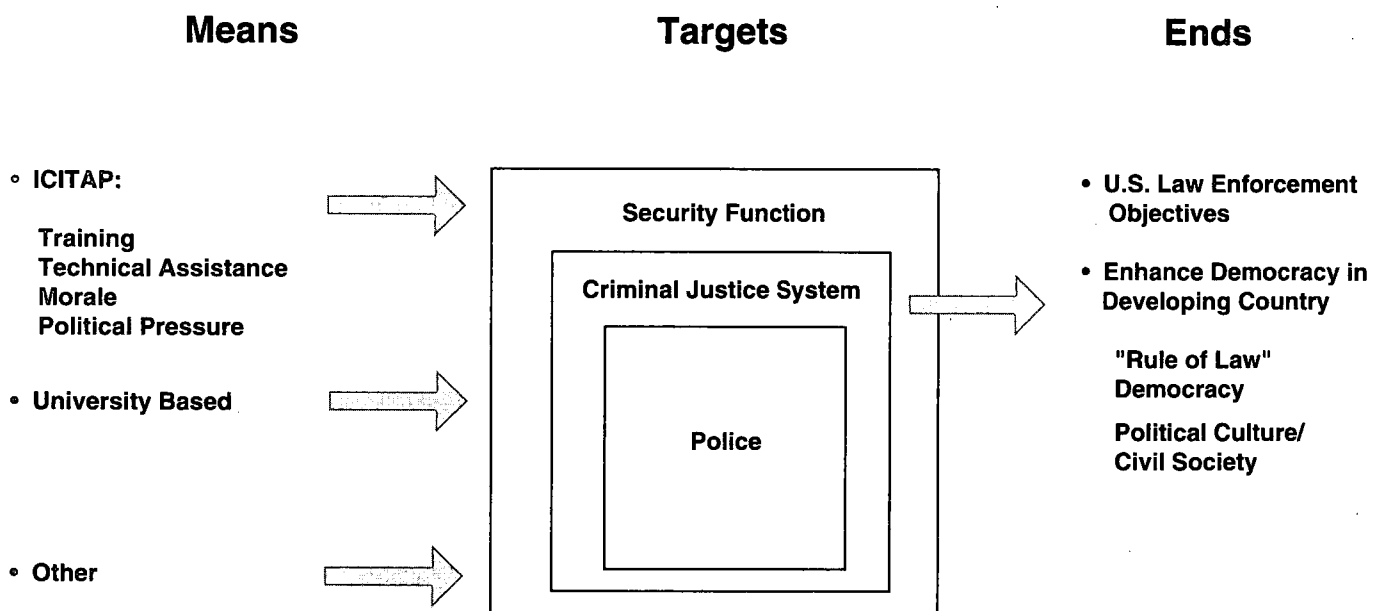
Means

Targets

Ends

• ICITAP:

Training
Technical Assistance
Morale
Political Pressure

• University Based

• Other

Security Function

Criminal Justice System

Police

• U.S. Law Enforcement Objectives

• Enhance Democracy in Developing Country

"Rule of Law" Democracy

Political Culture/ Civil Society